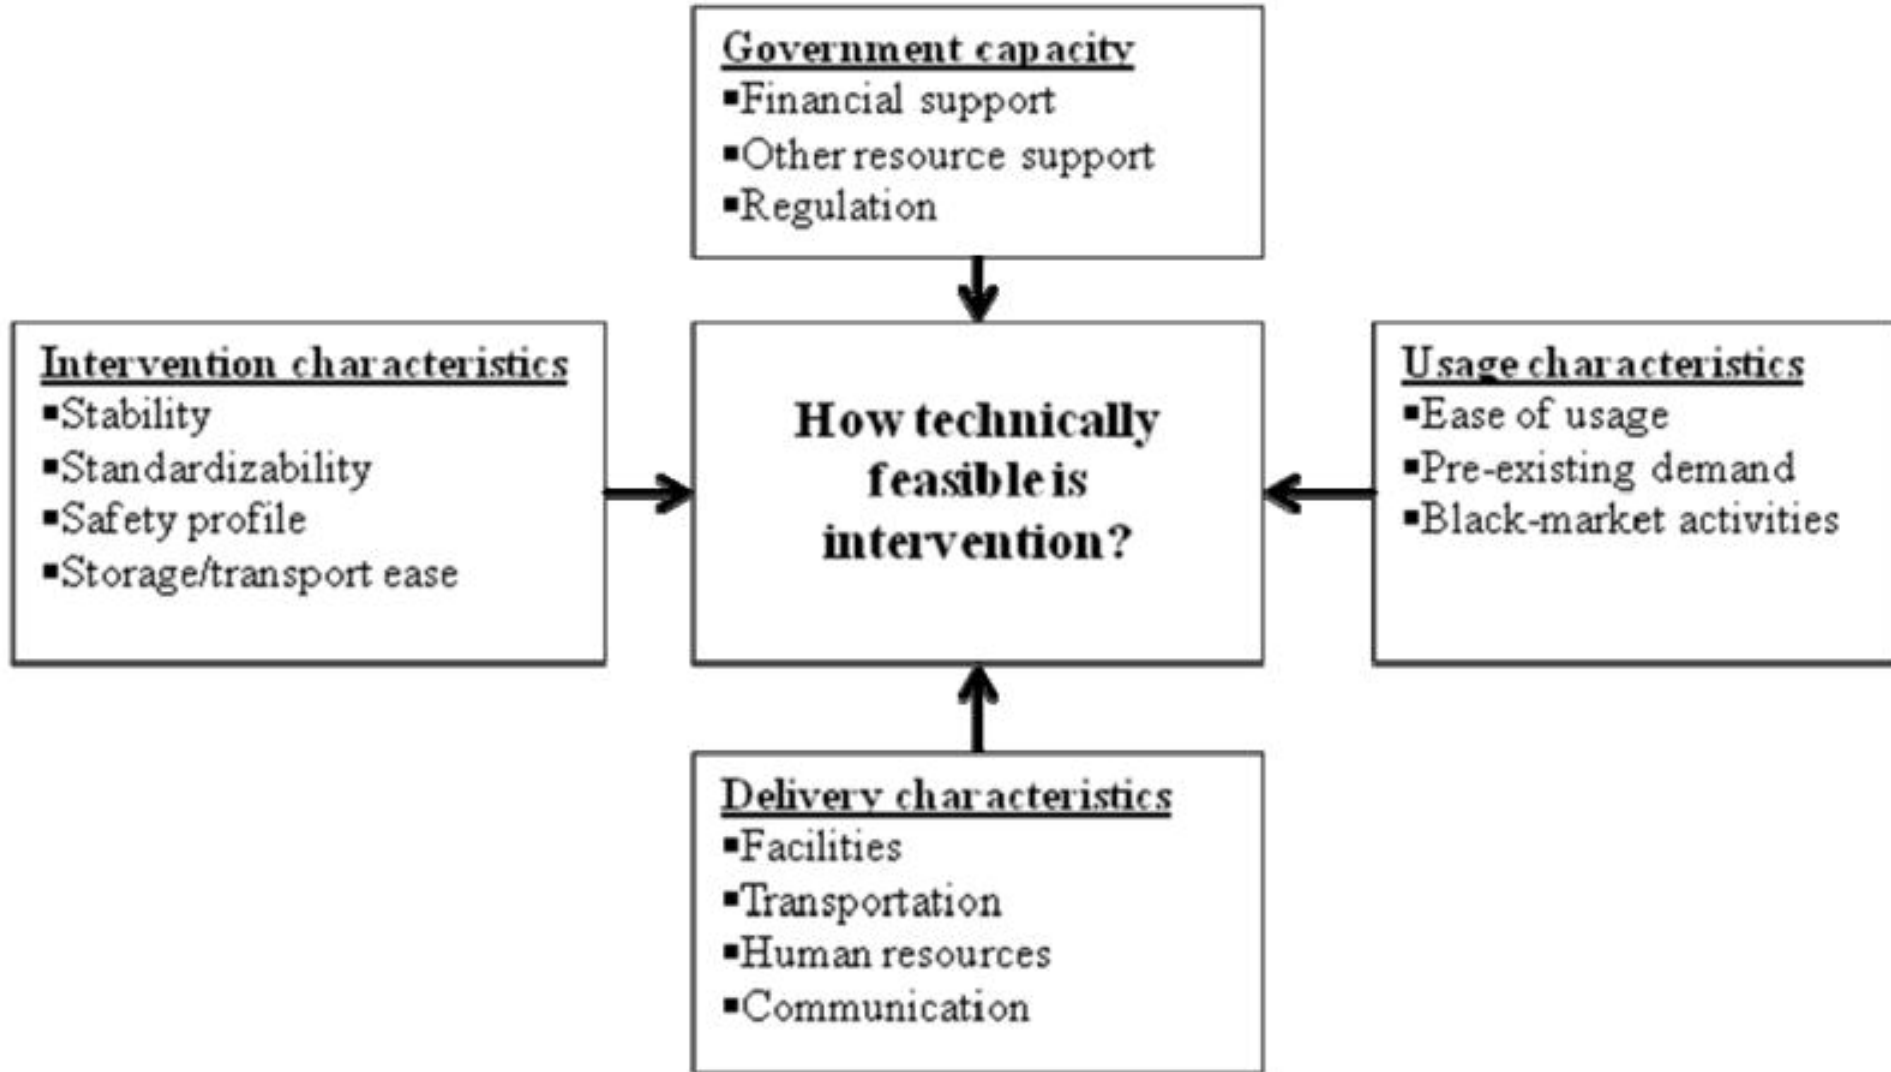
Government capacity
▪Financial support
▪Other resource support
▪Regulation

Intervention characteristics
▪Stability
▪Standardizability
▪Safety profile
▪Storage/transport ease

How technically feasible is intervention?

Usage characteristics
▪Ease of usage
▪Pre-existing demand
▪Black-market activities

Delivery characteristics
▪Facilities
▪Transportation
▪Human resources
▪Communication